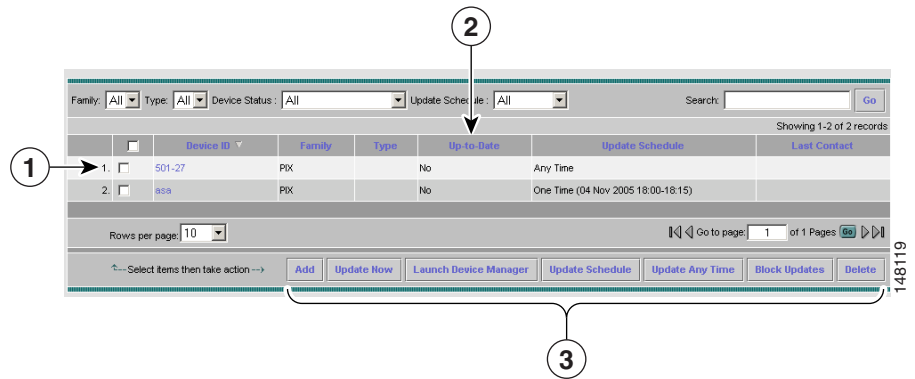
2

Family: All Type: All Device Status : All Update Schedule : All Search: Go

Showing 1-2 of 2 records

| | | Device ID | Family | Type | Up-to-Date | Update Schedule | Last Contact |
|---|---|---|---|---|---|---|---|
| 1. | | 501-27 | PIX | | No | Any Time | |
| 2. | | asa | PIX | | No | One Time (04 Nov 2005 18:00-18:15) | |

1

Rows per page: 10

Go to page: 1 of 1 Pages Go

Select items then take action

Add Update Now Launch Device Manager Update Schedule Update Any Time Block Updates Delete

148119

3